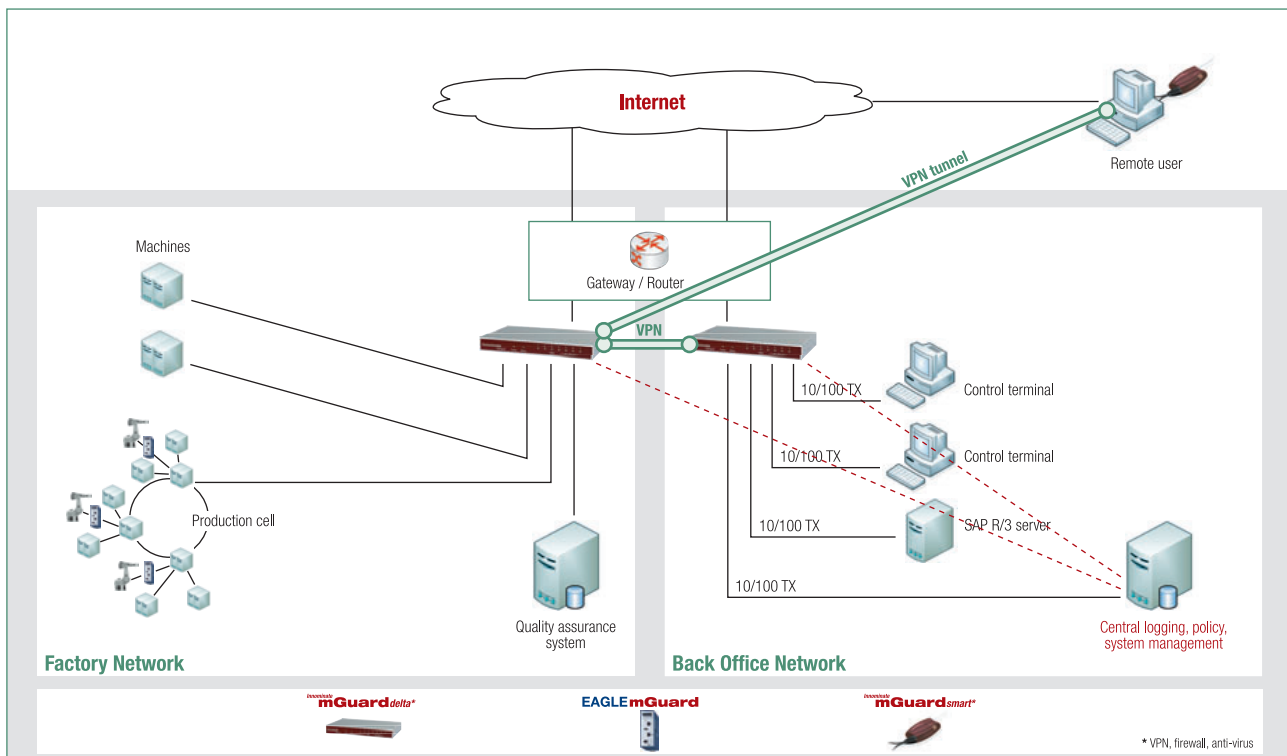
Internet

Remote user

VPN tunnel

Machines

Gateway / Router

VPN

10/100 TX

Control terminal

10/100 TX

Control terminal

Production cell

10/100 TX

SAP R/3 server

10/100 TX

Quality assurance system

Central logging, policy, system management

Factory Network

Back Office Network

innominate mGuard delta*

EAGLE mGuard

innominate mGuard smart*

* VPN, firewall, anti-virus